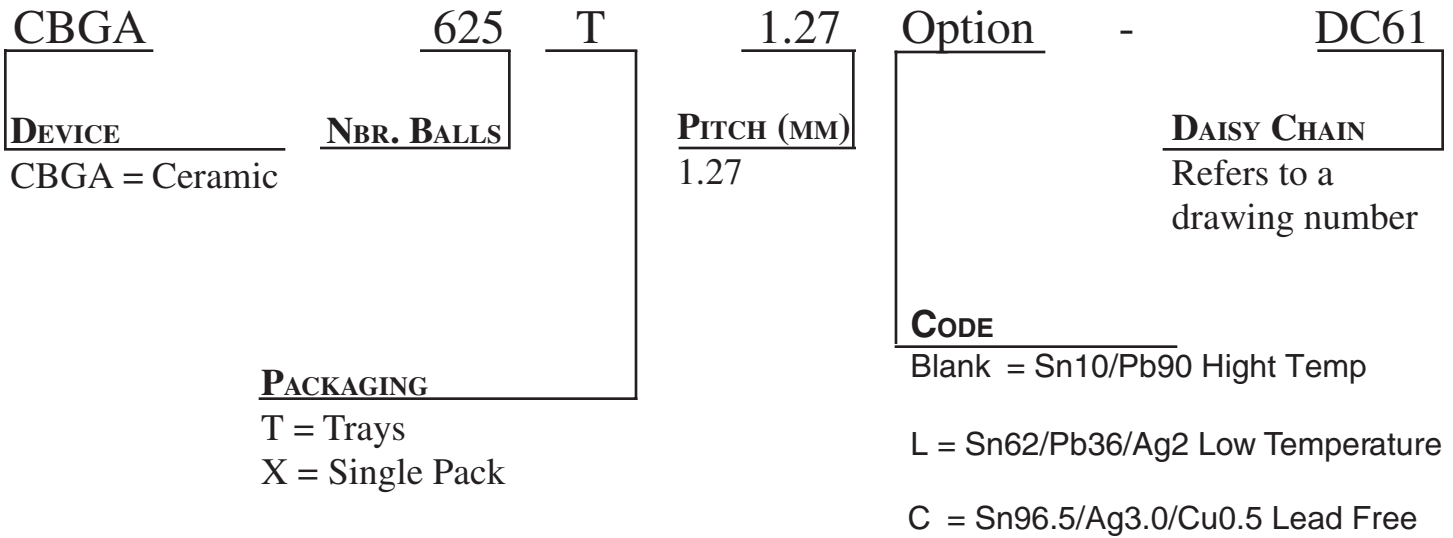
CBGA 625 T 1.27 Option - DC61

DEVICE
CBGA = Ceramic

NBR. BALLS

PITCH (MM)
1.27

DAISY CHAIN
Refers to a drawing number

CODE
Blank = Sn10/Pb90 Hight Temp

L = Sn62/Pb36/Ag2 Low Temperature

C = Sn96.5/Ag3.0/Cu0.5 Lead Free

PACKAGING
T = Trays
X = Single Pack